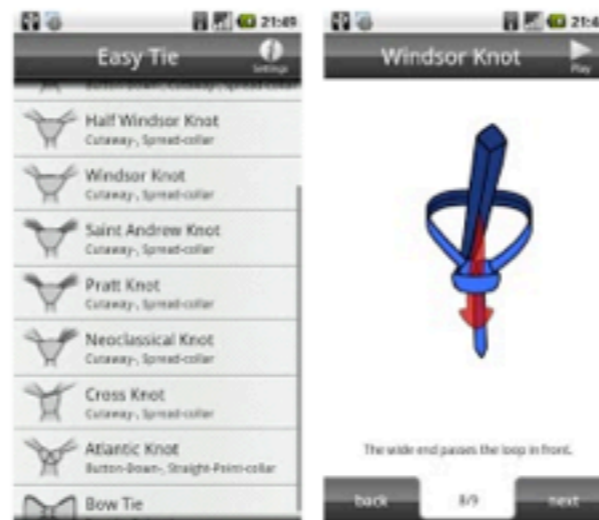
21:49

Easy Tie

Settings

Half Windsor Knot
Cutaway-, Spread-collar

Windsor Knot
Cutaway-, Spread-collar

Saint Andrew Knot
Cutaway-, Spread-collar

Pratt Knot
Cutaway-, Spread-collar

Neoclassical Knot
Cutaway-, Spread-collar

Cross Knot
Cutaway-, Spread-collar

Atlantic Knot
Button-Down-, Straight-Point-collar

Bow Tie

21:4

Windsor Knot

Play

The wide end passes the loop in front.

back

8/9

next